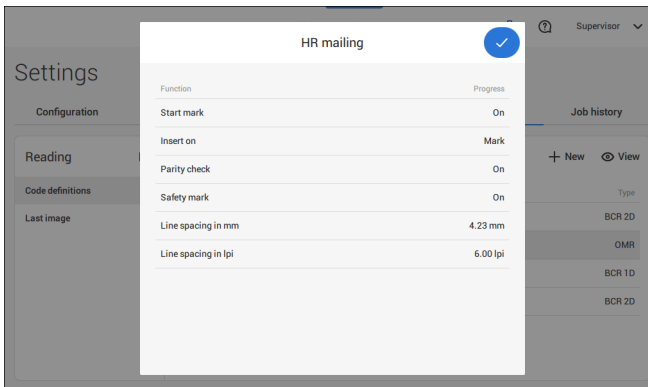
Supervisor

Settings

Configuration

Job history

Reading

Code definitions

Last image

+ New

View

Type

BCR 2D

OMR

BCR 1D

BCR 2D

HR mailing

| Function | Progress |
|---|---|
| Start mark | On |
| Insert on | Mark |
| Parity check | On |
| Safety mark | On |
| Line spacing in mm | 4.23 mm |
| Line spacing in lpi | 6.00 lpi |